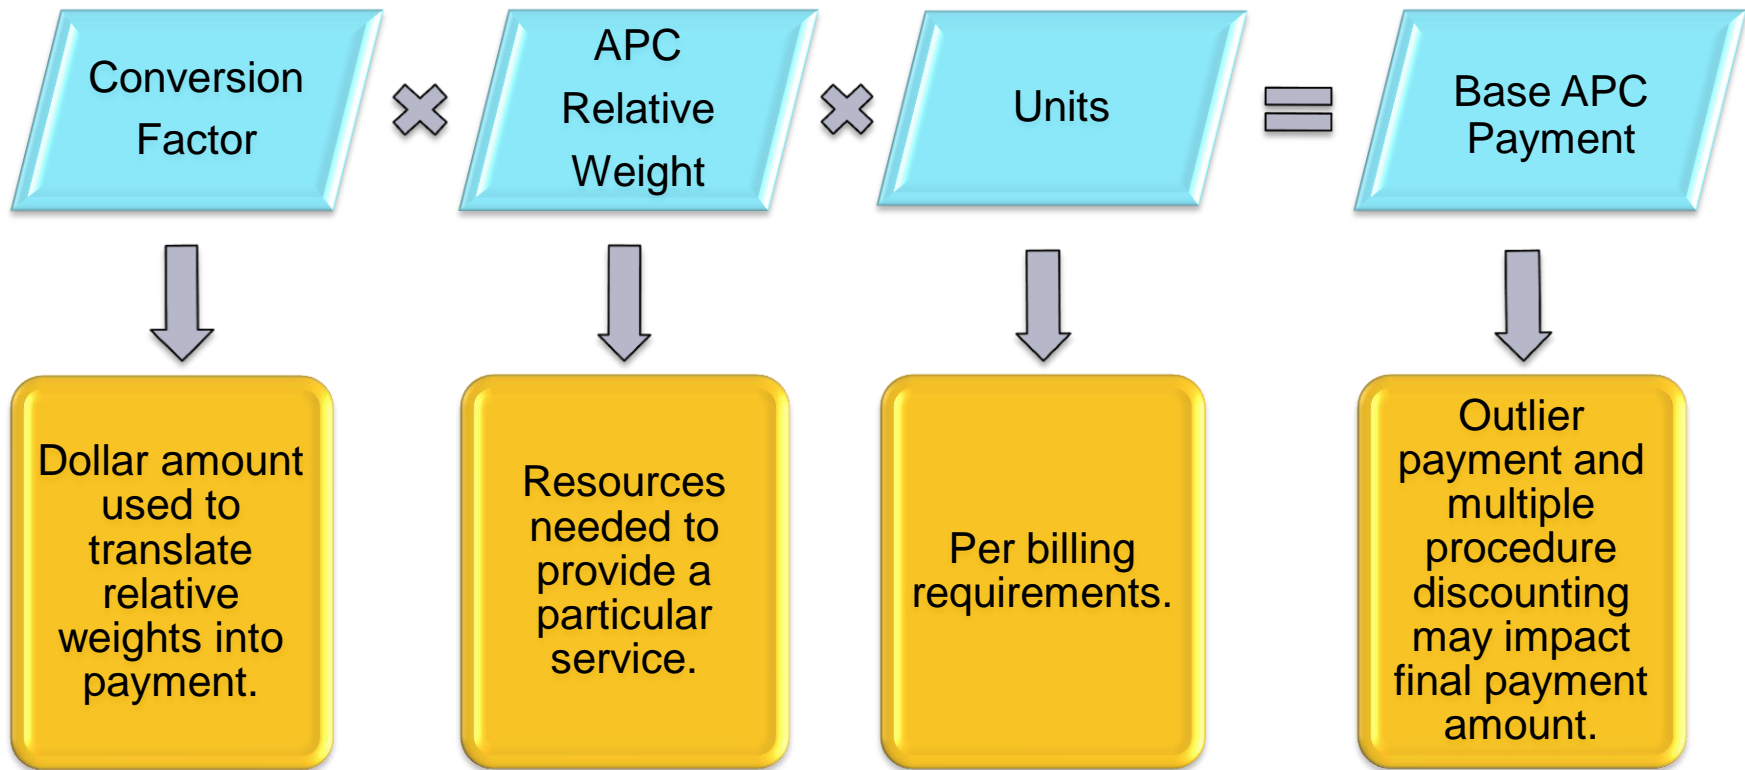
Conversion Factor

APC Relative Weight

Units

Base APC Payment

Dollar amount used to translate relative weights into payment.

Resources needed to provide a particular service.

Per billing requirements.

Outlier payment and multiple procedure discounting may impact final payment amount.